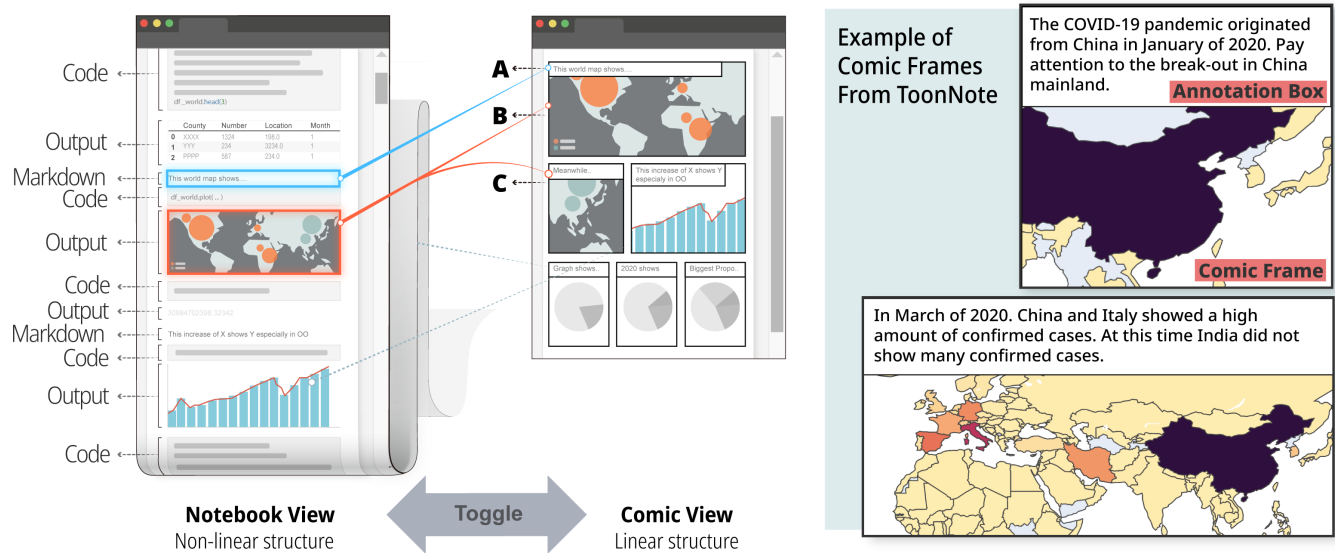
Code
Output
Markdown
Code
Output
Code
Output
Markdown
Code
Output
Code

df_world.head(3)

| | County | Number | Location | Month |
|---|---|---|---|---|
| 0 | XXXX | 1324 | 198.0 | 1 |
| 1 | YYY | 234 | 3234.0 | 1 |
| 2 | PPPP | 587 | 234.0 | 1 |

This world map shows....
df_world.plot(....)
30984(0)398.32342
This increase of X shows Y especially in OO

A
B
C

This world map shows....
Meanwhile..
This increase of X shows Y especialy in OO
Graph shows..
2020 shows
Biggest Propo..

Notebook View
Non-linear structure

Toggle

Comic View
Linear structure

Example of Comic Frames From ToonNote

The COVID-19 pandemic originated from China in January of 2020. Pay attention to the break-out in China mainland.

Annotation Box

Comic Frame

In March of 2020. China and Italy showed a high amount of confirmed cases. At this time India did not show many confirmed cases.